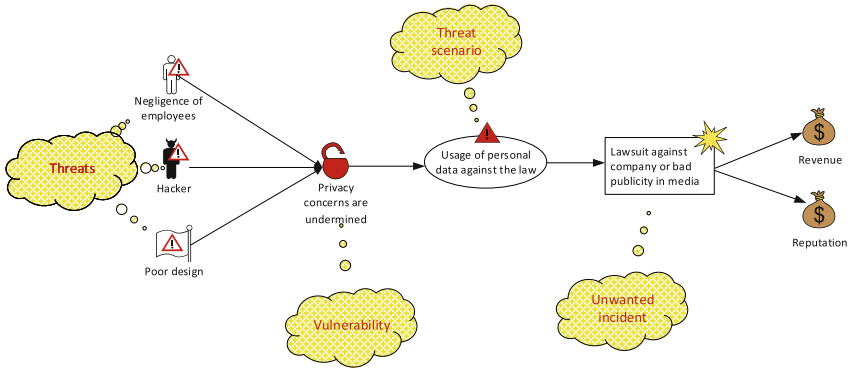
Threat scenario

Negligence of employees

Threats

Hacker

Poor design

Privacy concerns are undermined

Usage of personal data against the law

Lawsuit against company or bad publicity in media

$

Revenue

$

Reputation

Vulnerability

Unwanted incident